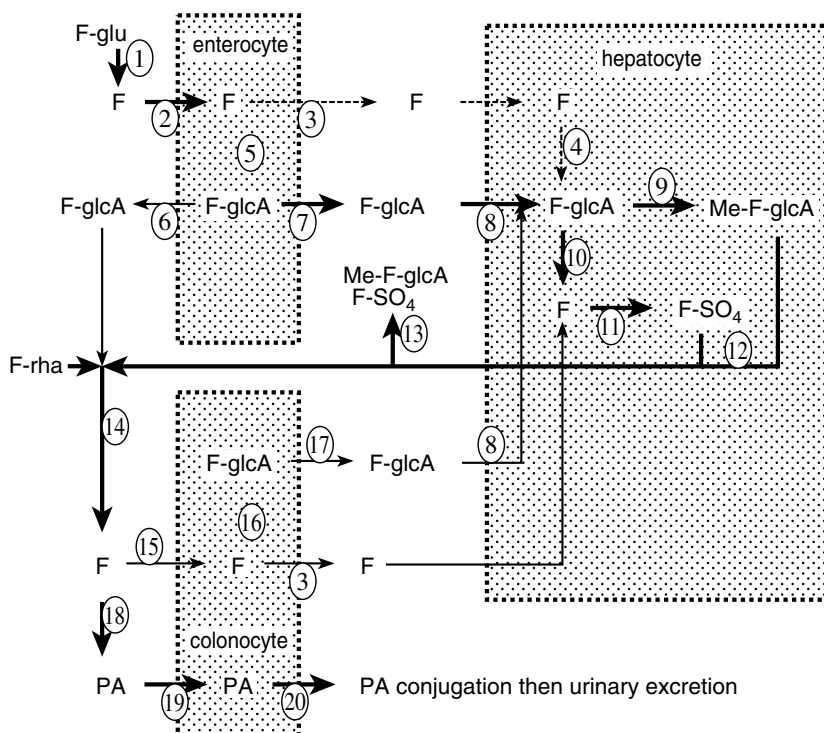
F-glu
1
enterocyte
hepatocyte
F
2
F
3
F
F
5
4
F-glcA
6
F-glcA
7
F-glcA
8
F-glcA
9
Me-F-glcA
10
Me-F-glcA
$F\text{-}SO_4$
13
F
11
$F\text{-}SO_4$
12
F-rha
14
F-glcA
17
F-glcA
8
16
F
15
F
3
F
18
colonocyte
PA
19
PA
20
PA conjugation then urinary excretion